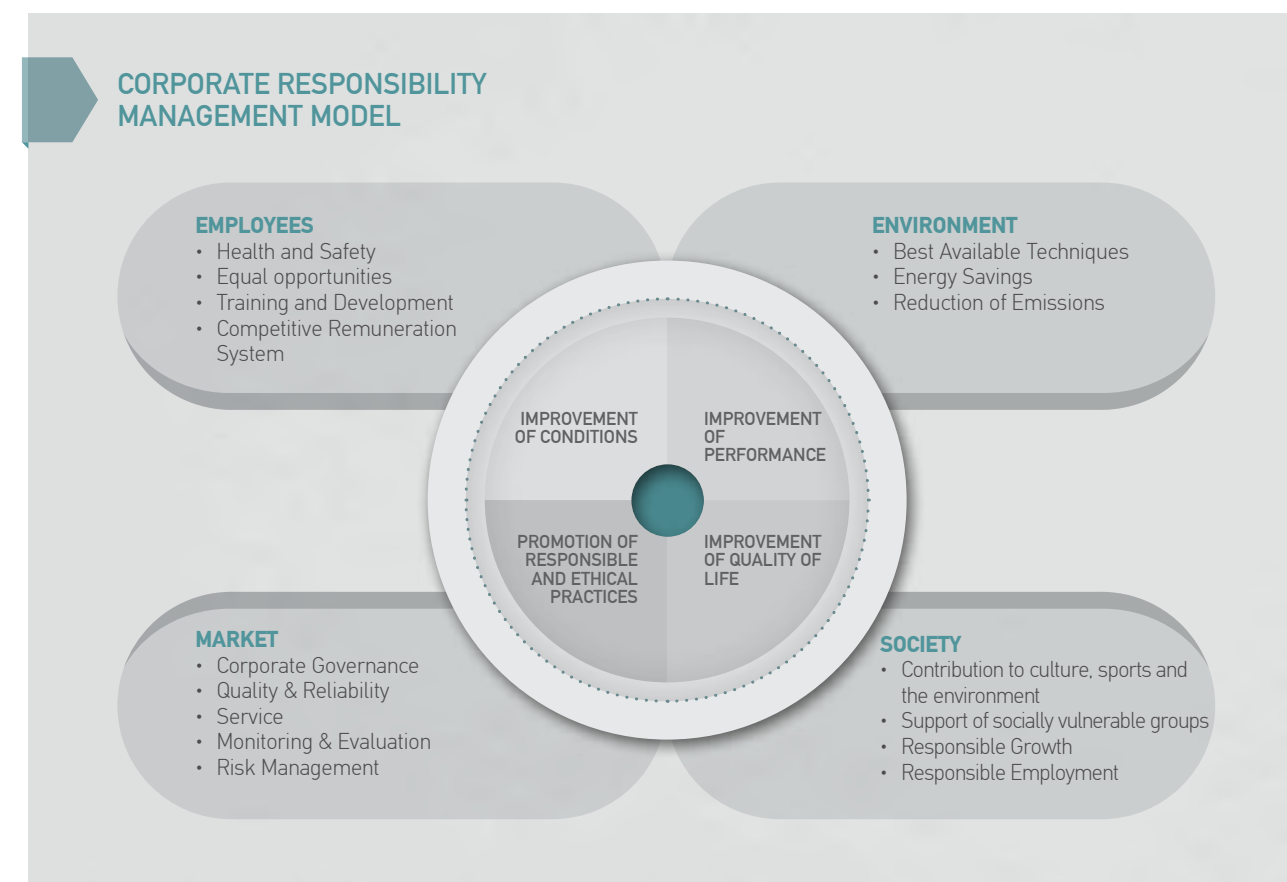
CORPORATE RESPONSIBILITY MANAGEMENT MODEL

EMPLOYEES
• Health and Safety
• Equal opportunities
• Training and Development
• Competitive Remuneration System

ENVIRONMENT
• Best Available Techniques
• Energy Savings
• Reduction of Emissions

IMPROVEMENT OF CONDITIONS

IMPROVEMENT OF PERFORMANCE

PROMOTION OF RESPONSIBLE AND ETHICAL PRACTICES

IMPROVEMENT OF QUALITY OF LIFE

MARKET
• Corporate Governance
• Quality & Reliability
• Service
• Monitoring & Evaluation
• Risk Management

SOCIETY
• Contribution to culture, sports and the environment
• Support of socially vulnerable groups
• Responsible Growth
• Responsible Employment